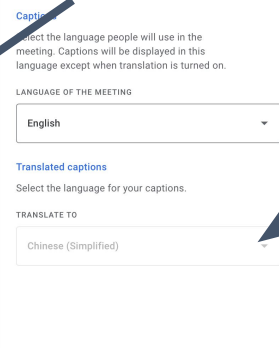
Capti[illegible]

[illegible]elect the language people will use in the meeting. Captions will be displayed in this language except when translation is turned on.

LANGUAGE OF THE MEETING

English

Translated captions

Select the language for your captions.

TRANSLATE TO

Chinese (Simplified)